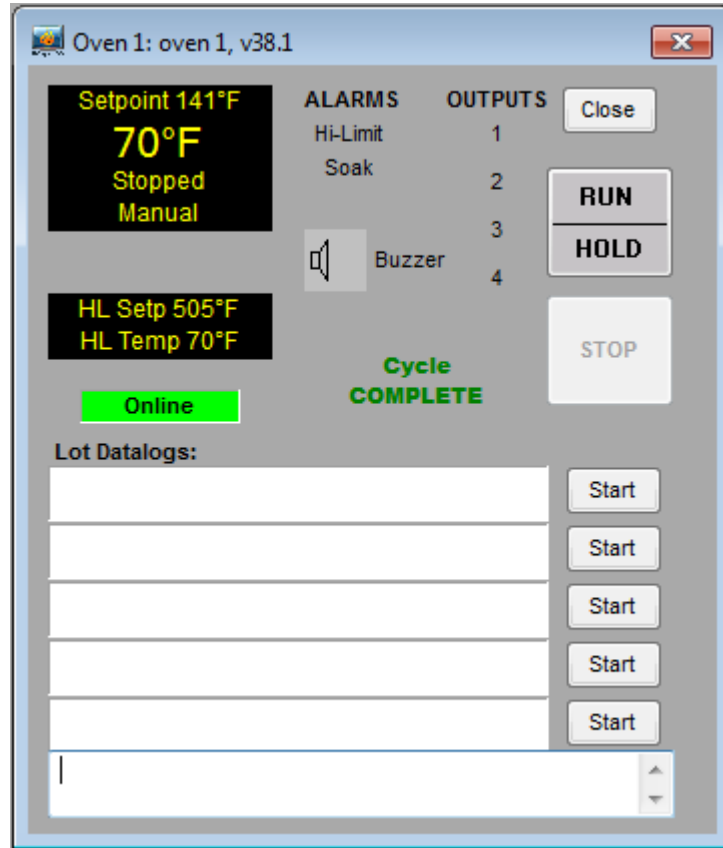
Oven 1: oven 1, v38.1

Setpoint 141°F
70°F
Stopped
Manual

ALARMS
Hi-Limit
Soak

OUTPUTS
1
2
3
4

Close

RUN
HOLD

Buzzer

HL Setp 505°F
HL Temp 70°F

Cycle
COMPLETE

STOP

Online

Lot Datalogs:

Start
Start
Start
Start
Start